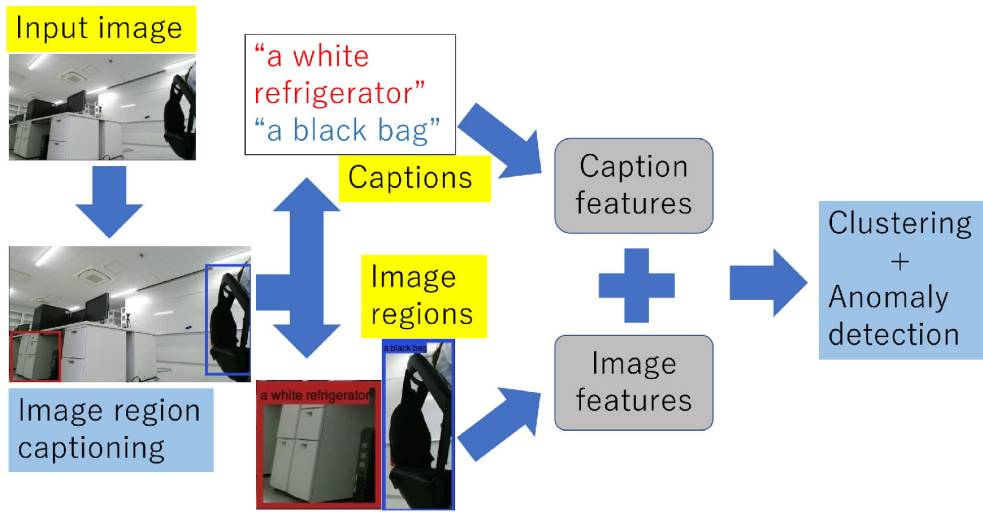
Input image

Image region captioning

"a white refrigerator"
"a black bag"

Captions

Image regions

a white refrigerator

a black bag

Caption features

Image features

Clustering + Anomaly detection